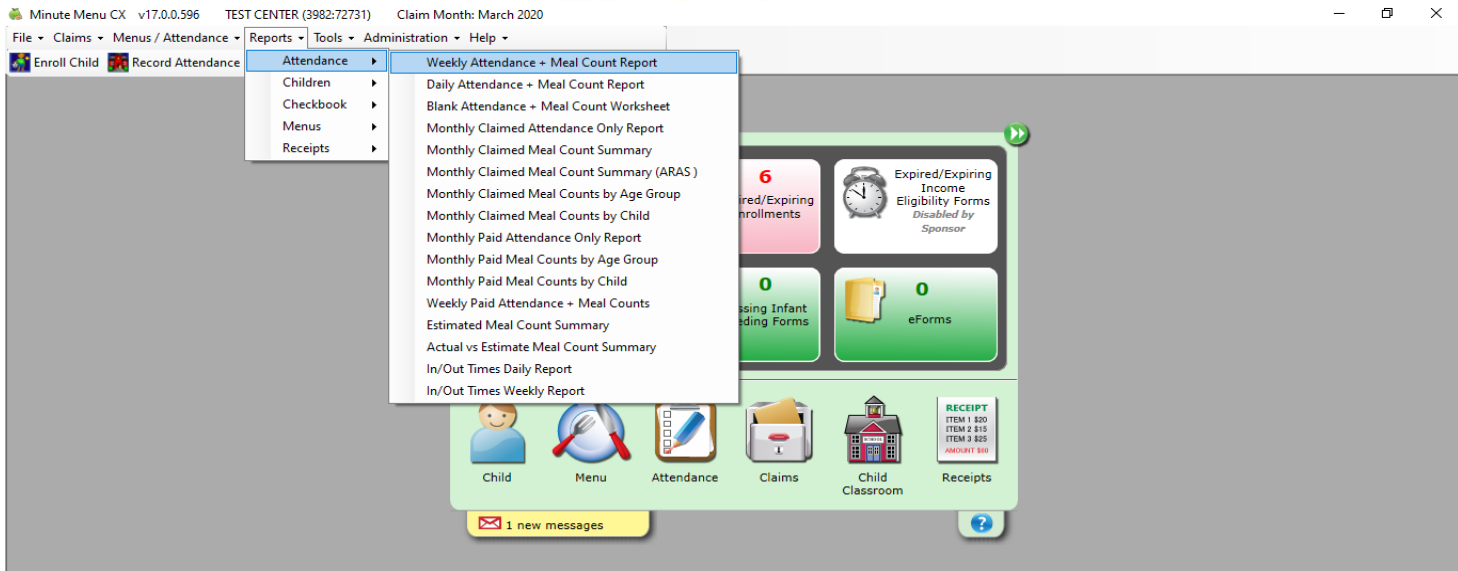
Minute Menu CX v17.0.0.596 TEST CENTER (3982:72731) Claim Month: March 2020

File ▾ Claims ▾ Menus / Attendance ▾ Reports ▾ Tools ▾ Administration ▾ Help ▾

Enroll Child Record Attendance

Attendance ▸
Children ▸
Checkbook ▸
Menus ▸
Receipts ▸

Weekly Attendance + Meal Count Report
Daily Attendance + Meal Count Report
Blank Attendance + Meal Count Worksheet
Monthly Claimed Attendance Only Report
Monthly Claimed Meal Count Summary
Monthly Claimed Meal Count Summary (ARAS )
Monthly Claimed Meal Counts by Age Group
Monthly Claimed Meal Counts by Child
Monthly Paid Attendance Only Report
Monthly Paid Meal Counts by Age Group
Monthly Paid Meal Counts by Child
Weekly Paid Attendance + Meal Counts
Estimated Meal Count Summary
Actual vs Estimate Meal Count Summary
In/Out Times Daily Report
In/Out Times Weekly Report

6
ired/Expiring
nrollments

Expired/Expiring Income Eligibility Forms
Disabled by Sponsor

0
ssing Infant
eding Forms

0
eForms

Child Menu Attendance Claims Child Classroom Receipts

RECEIPT
ITEM 1 $20
ITEM 2 $15
ITEM 3 $25
AMOUNT $60

1 new messages